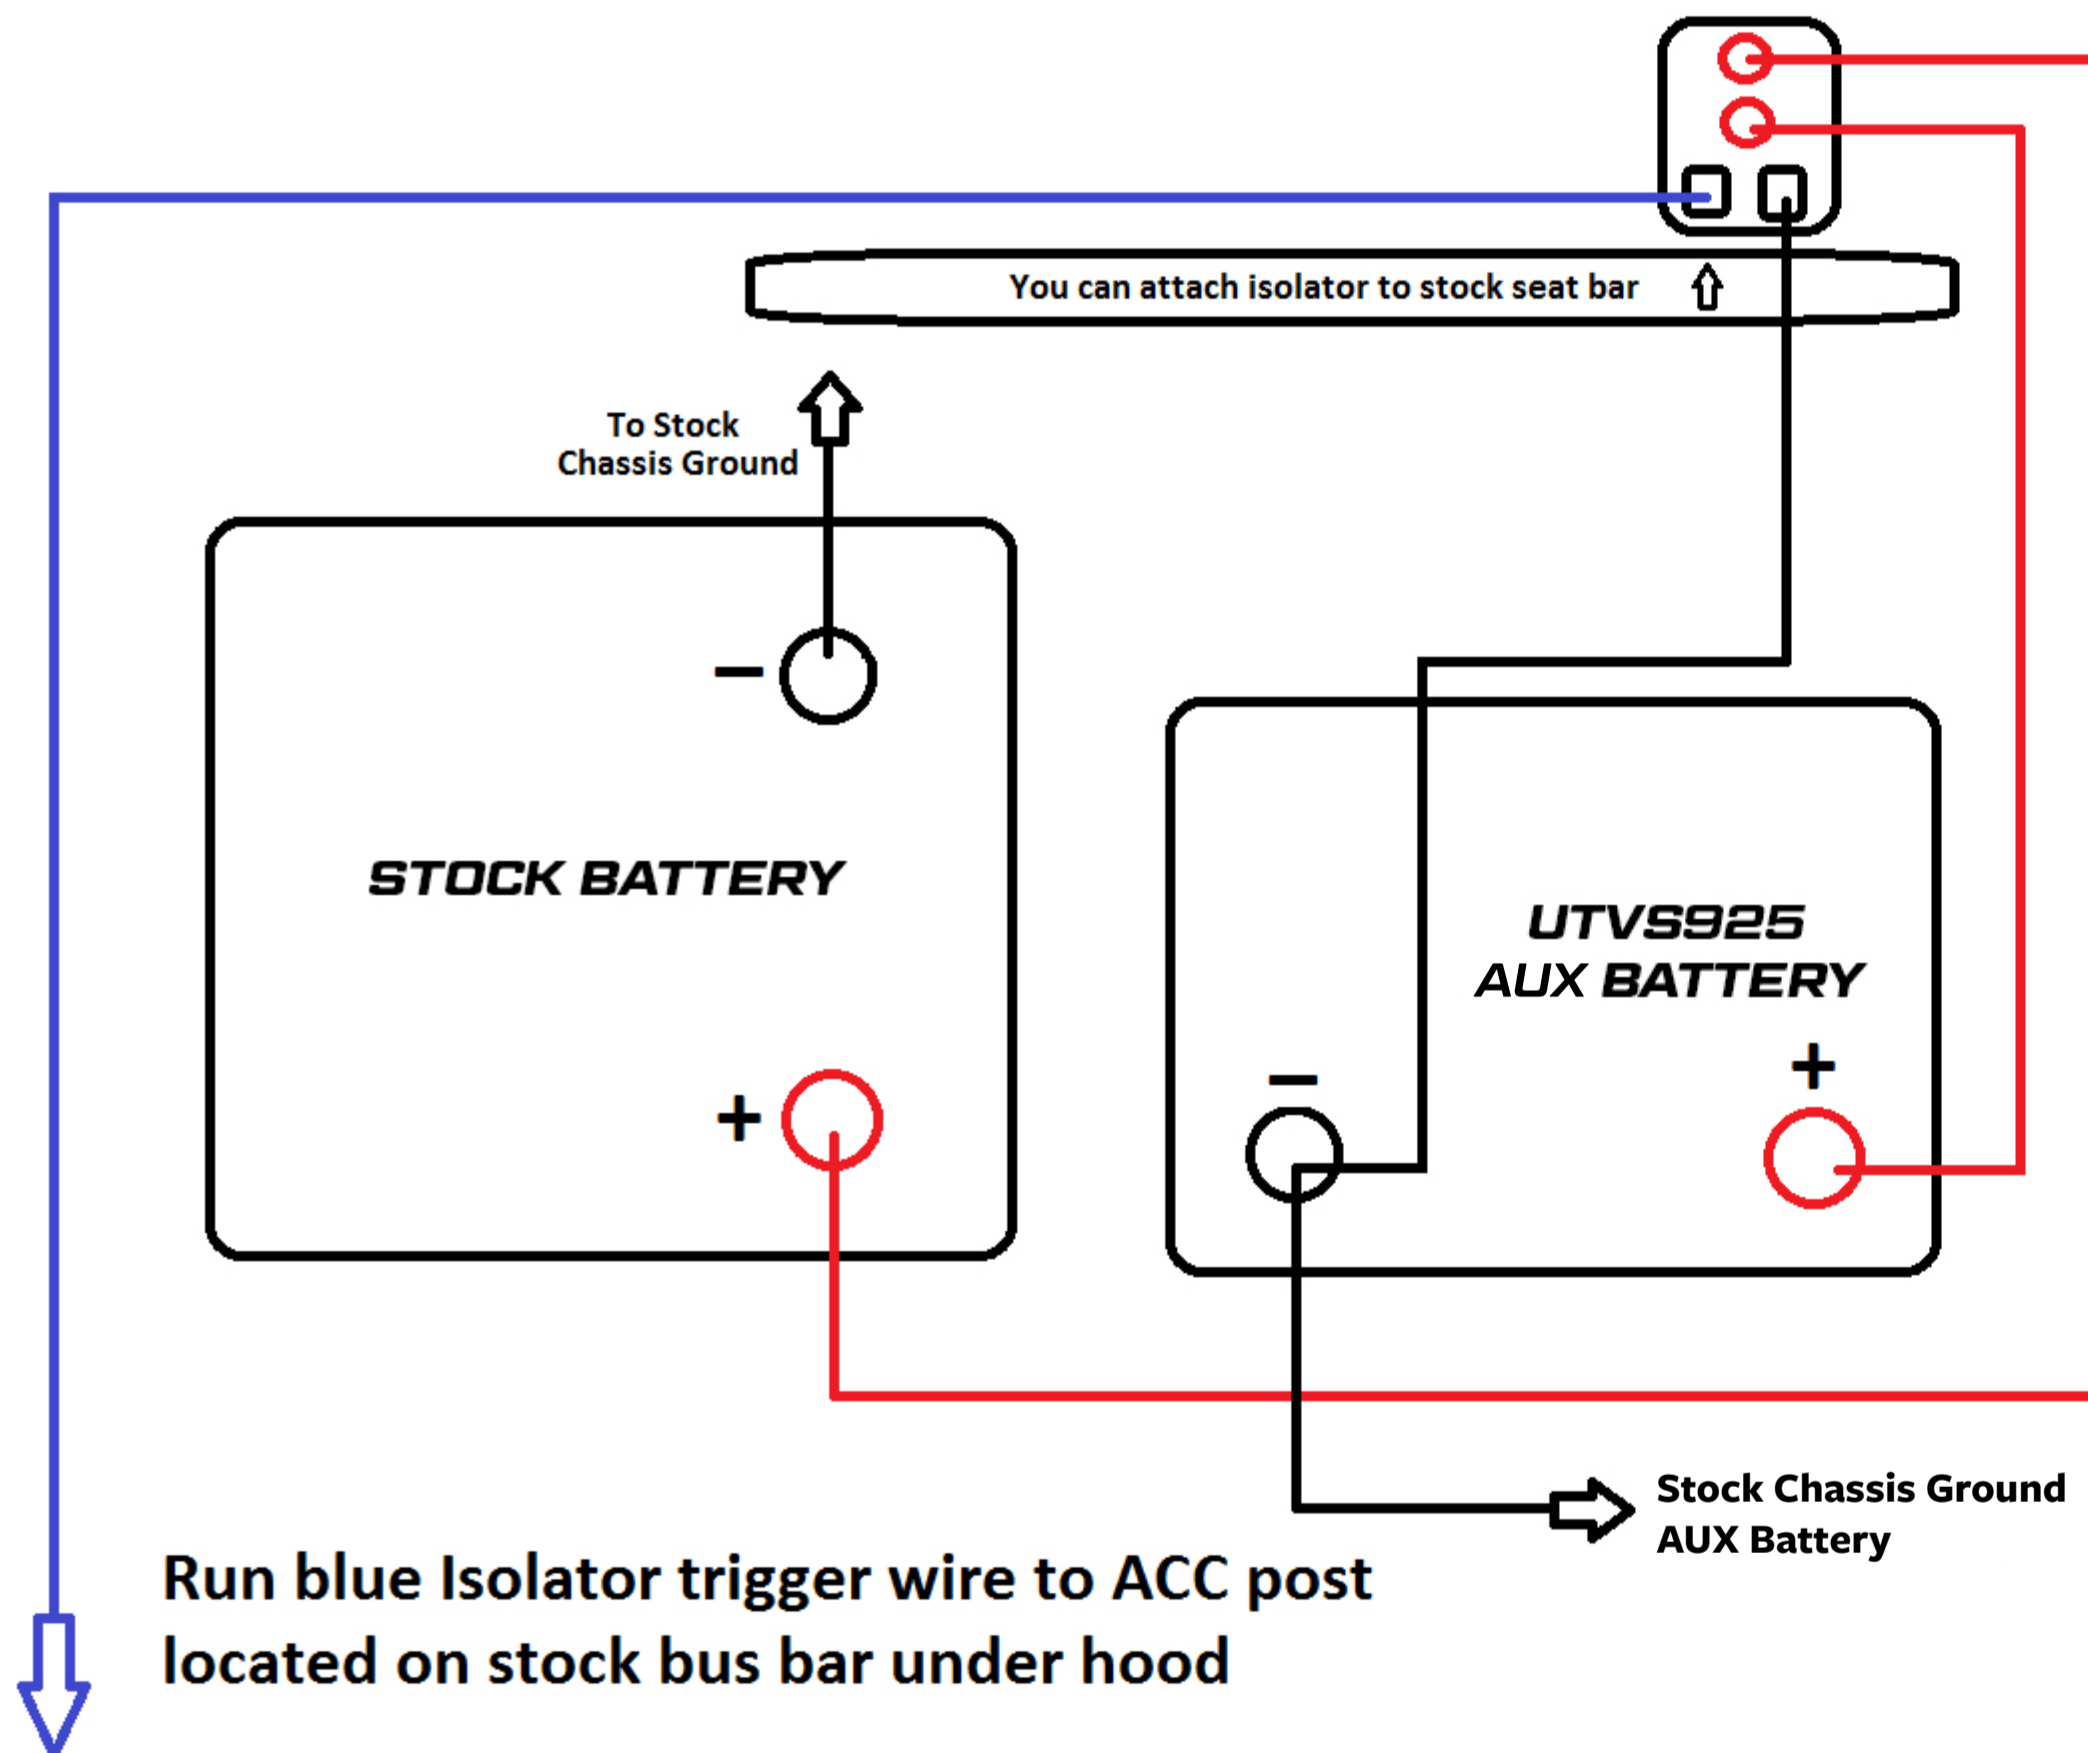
You can attach isolator to stock seat bar

To Stock
Chassis Ground

−

STOCK BATTERY

+

UTVS925
AUX BATTERY

−

+

Stock Chassis Ground
AUX Battery

Run blue Isolator trigger wire to ACC post located on stock bus bar under hood